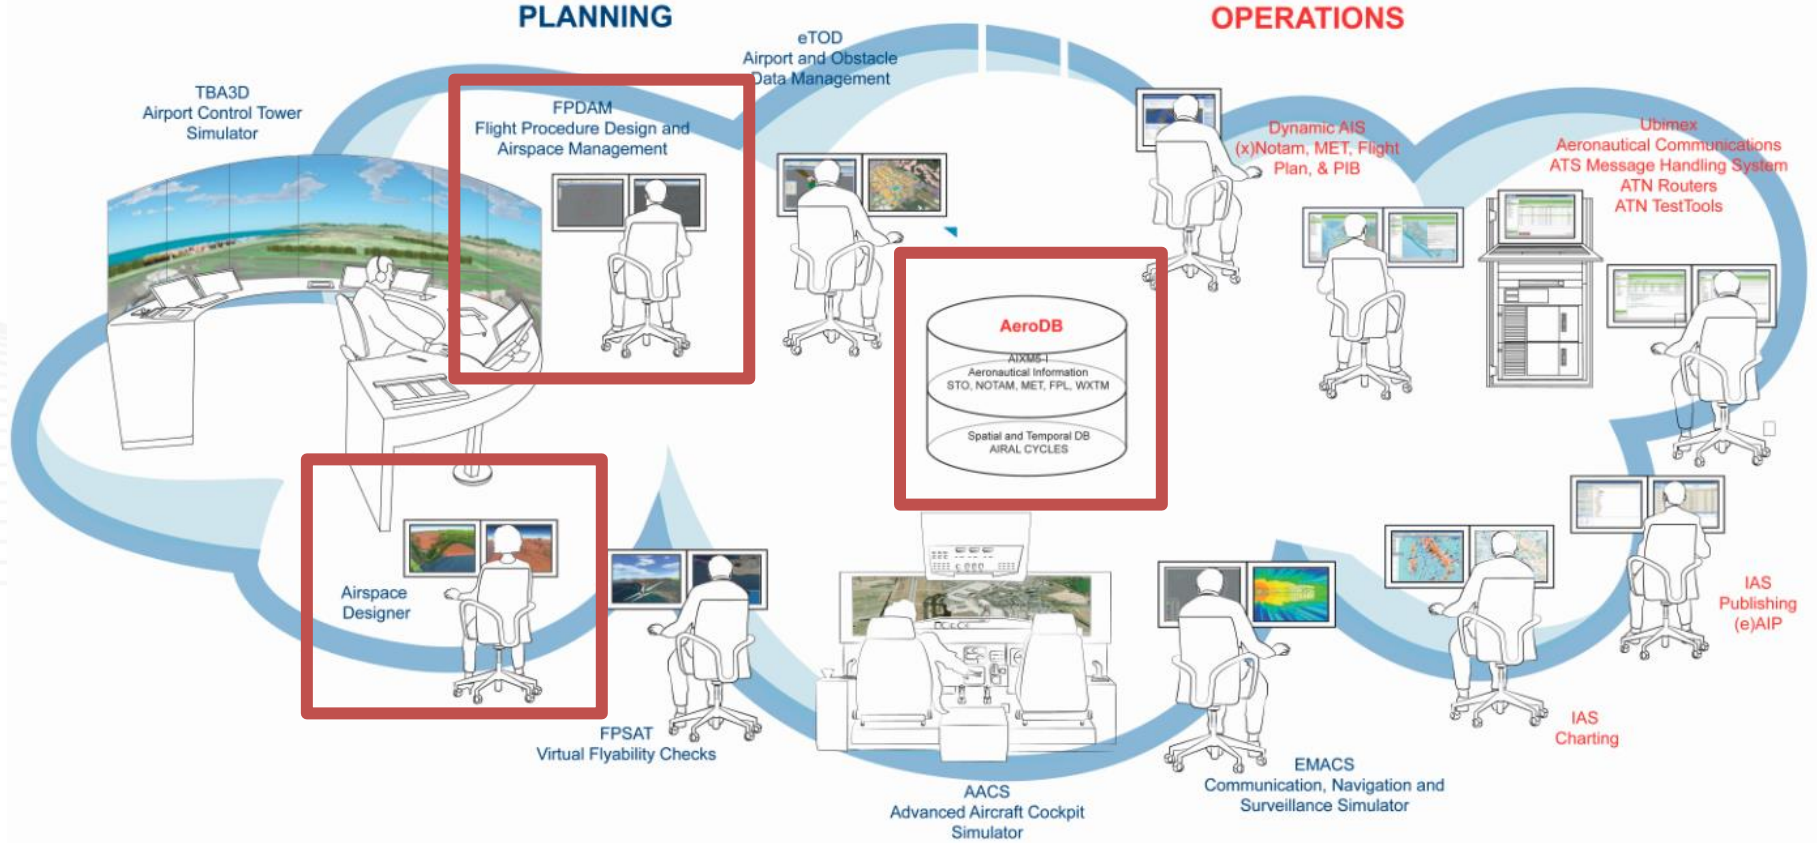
PLANNING

OPERATIONS

TBA3D
Airport Control Tower
Simulator

FPDAM
Flight Procedure Design and
Airspace Management

eTOD
Airport and Obstacle
Data Management

Dynamic AIS
(x)Notam, MET, Flight
Plan, & PIB

Ubimex
Aeronautical Communications
ATS Message Handling System
ATN Routers
ATN TestTools

AeroDB
AIXM5-1
Aeronautical Information
STO, NOTAM, MET, FPL, WXTM
Spatial and Temporal DB
AIRAL CYCLES

Airspace
Designer

FPSAT
Virtual Flyability Checks

AACS
Advanced Aircraft Cockpit
Simulator

EMACS
Communication, Navigation and
Surveillance Simulator

IAS
Charting

IAS
Publishing
(e)AIP